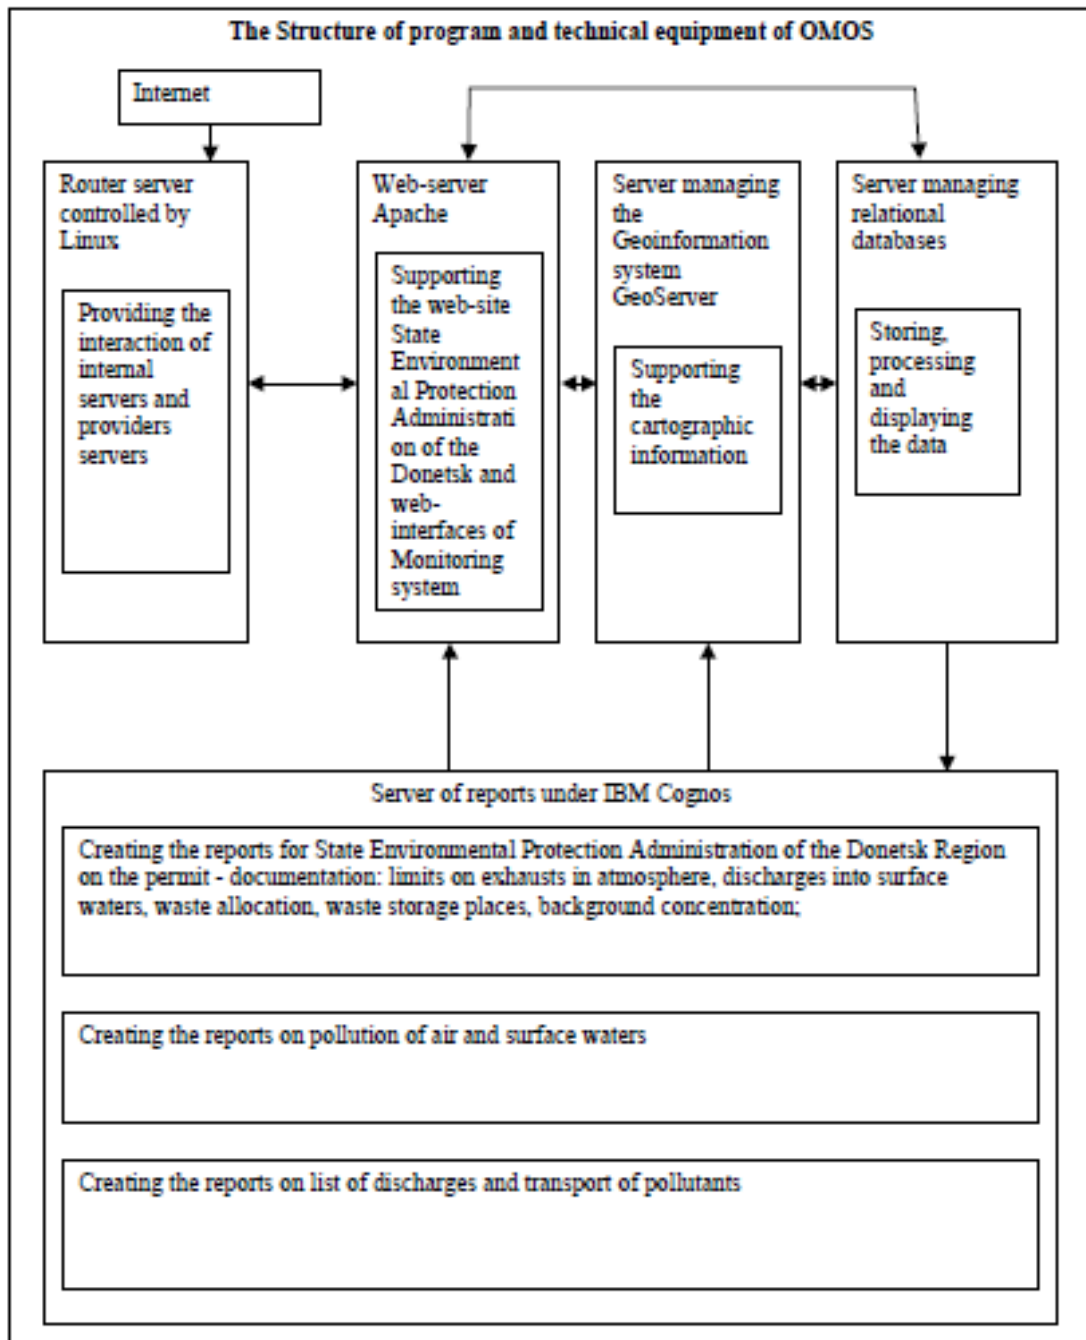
The Structure of program and technical equipment of OMOS

Internet

Router server controlled by Linux

Providing the interaction of internal servers and providers servers

Web-server Apache

Supporting the web-site State Environmental Protection Administration of the Donetsk and web-interfaces of Monitoring system

Server managing the Geoinformation system GeoServer

Supporting the cartographic information

Server managing relational databases

Storing, processing and displaying the data

Server of reports under IBM Cognos

Creating the reports for State Environmental Protection Administration of the Donetsk Region on the permit - documentation: limits on exhausts in atmosphere, discharges into surface waters, waste allocation, waste storage places, background concentration;

Creating the reports on pollution of air and surface waters

Creating the reports on list of discharges and transport of pollutants